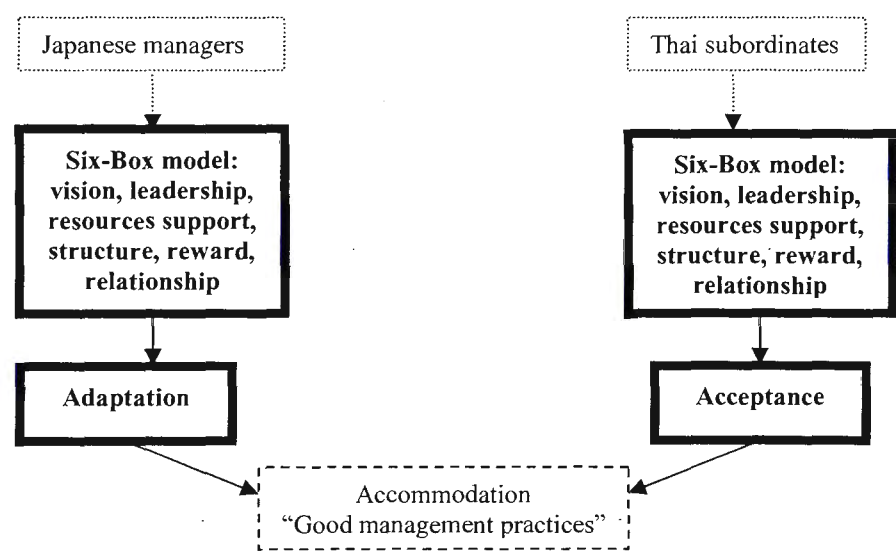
Japanese managers

Thai subordinates

Six-Box model: vision, leadership, resources support, structure, reward, relationship

Six-Box model: vision, leadership, resources support, structure, reward, relationship

Adaptation

Acceptance

Accommodation
"Good management practices"